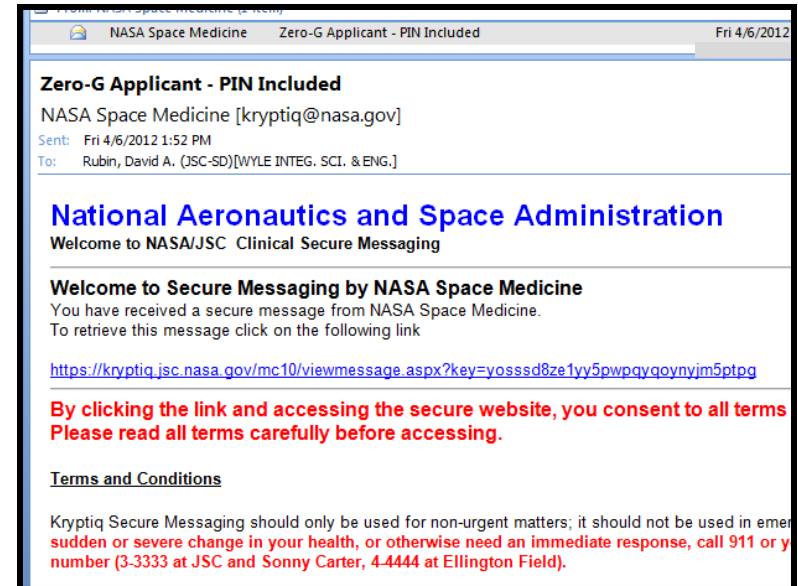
NASA Space Medicine Zero-G Applicant - PIN Included Fri 4/6/2012

Zero-G Applicant - PIN Included
NASA Space Medicine [kryptiq@nasa.gov]
Sent: Fri 4/6/2012 1:52 PM
To: Rubin, David A. (JSC-SD)[WYLE INTEG. SCI. & ENG.]

National Aeronautics and Space Administration
Welcome to NASA/JSC Clinical Secure Messaging

Welcome to Secure Messaging by NASA Space Medicine
You have received a secure message from NASA Space Medicine.
To retrieve this message click on the following link

https://kryptiq.jsc.nasa.gov/mc10/viewmessage.aspx?key=yosssd8ze1yy5pwpqyqoynyjm5ptpg

By clicking the link and accessing the secure website, you consent to all terms
Please read all terms carefully before accessing.

Terms and Conditions

Kryptiq Secure Messaging should only be used for non-urgent matters; it should not be used in emer
sudden or severe change in your health, or otherwise need an immediate response, call 911 or y
number (3-3333 at JSC and Sonny Carter, 4-4444 at Ellington Field).